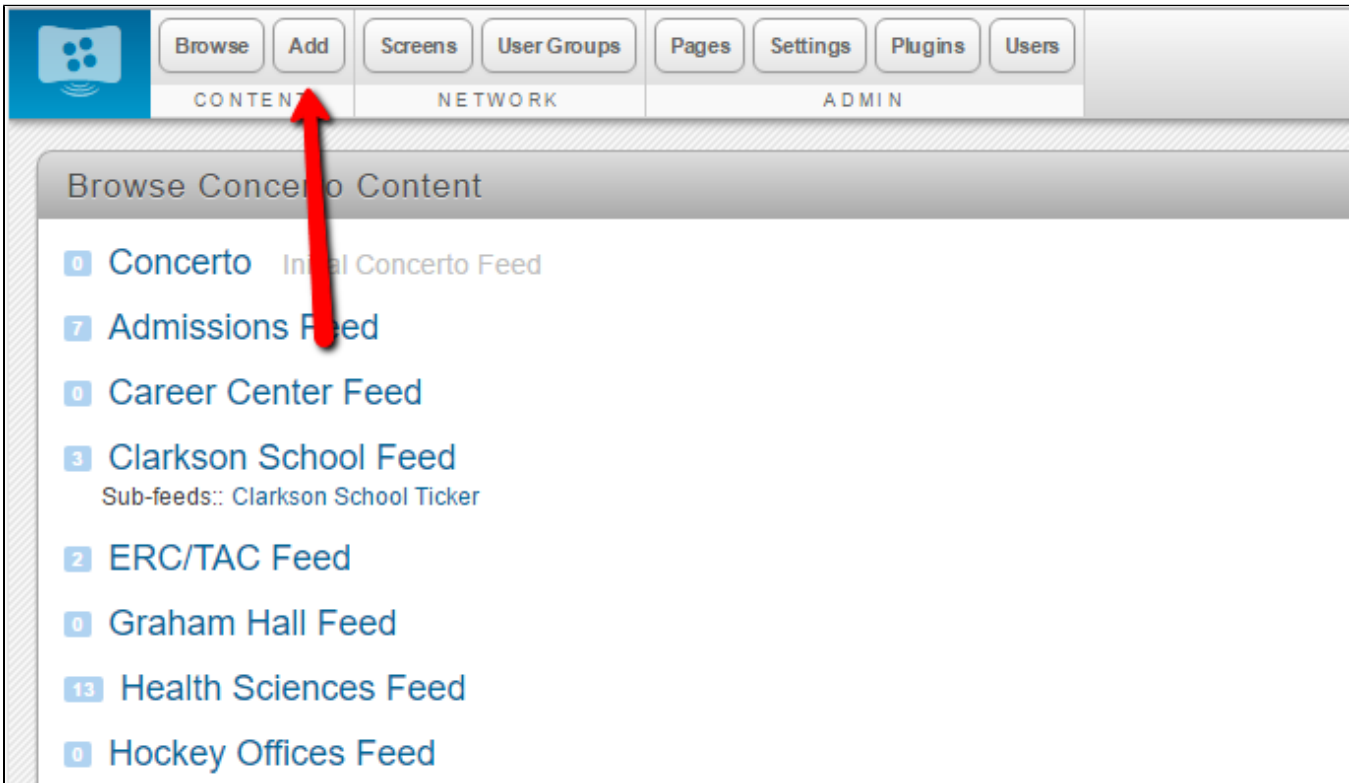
Browse Add Screens User Groups Pages Settings Plugins Users
CONTENT NETWORK ADMIN

Browse Conce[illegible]o Content

0 Concerto In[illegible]al Concerto Feed

7 Admissions F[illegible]ed

0 Career Center Feed

3 Clarkson School Feed
Sub-feeds:: Clarkson School Ticker

2 ERC/TAC Feed

0 Graham Hall Feed

13 Health Sciences Feed

0 Hockey Offices Feed